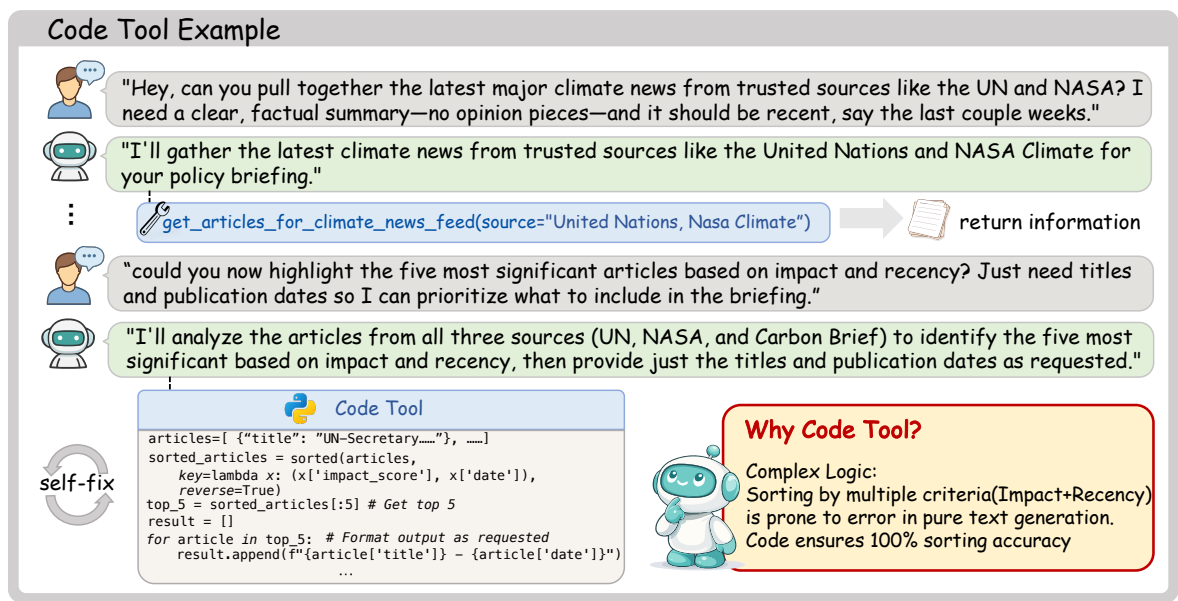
Code Tool Example

"Hey, can you pull together the latest major climate news from trusted sources like the UN and NASA? I need a clear, factual summary—no opinion pieces—and it should be recent, say the last couple weeks."

"I'll gather the latest climate news from trusted sources like the United Nations and NASA Climate for your policy briefing."

⋮

get_articles_for_climate_news_feed(source="United Nations, Nasa Climate”)

return information

“could you now highlight the five most significant articles based on impact and recency? Just need titles and publication dates so I can prioritize what to include in the briefing.”

"I'll analyze the articles from all three sources (UN, NASA, and Carbon Brief) to identify the five most significant based on impact and recency, then provide just the titles and publication dates as requested."

Code Tool

```
articles=[ {“title”: ”UN-Secretary……”}, ……]
sorted_articles = sorted(articles,
    key=lambda x: (x['impact_score'], x['date']),
    reverse=True)
top_5 = sorted_articles[:5] # Get top 5
result = []
for article in top_5:  # Format output as requested
    result.append(f"{article['title']} - {article['date']}")
                    …
```

self-fix

Why Code Tool?

Complex Logic:
Sorting by multiple criteria(Impact+Recency) is prone to error in pure text generation.
Code ensures 100% sorting accuracy